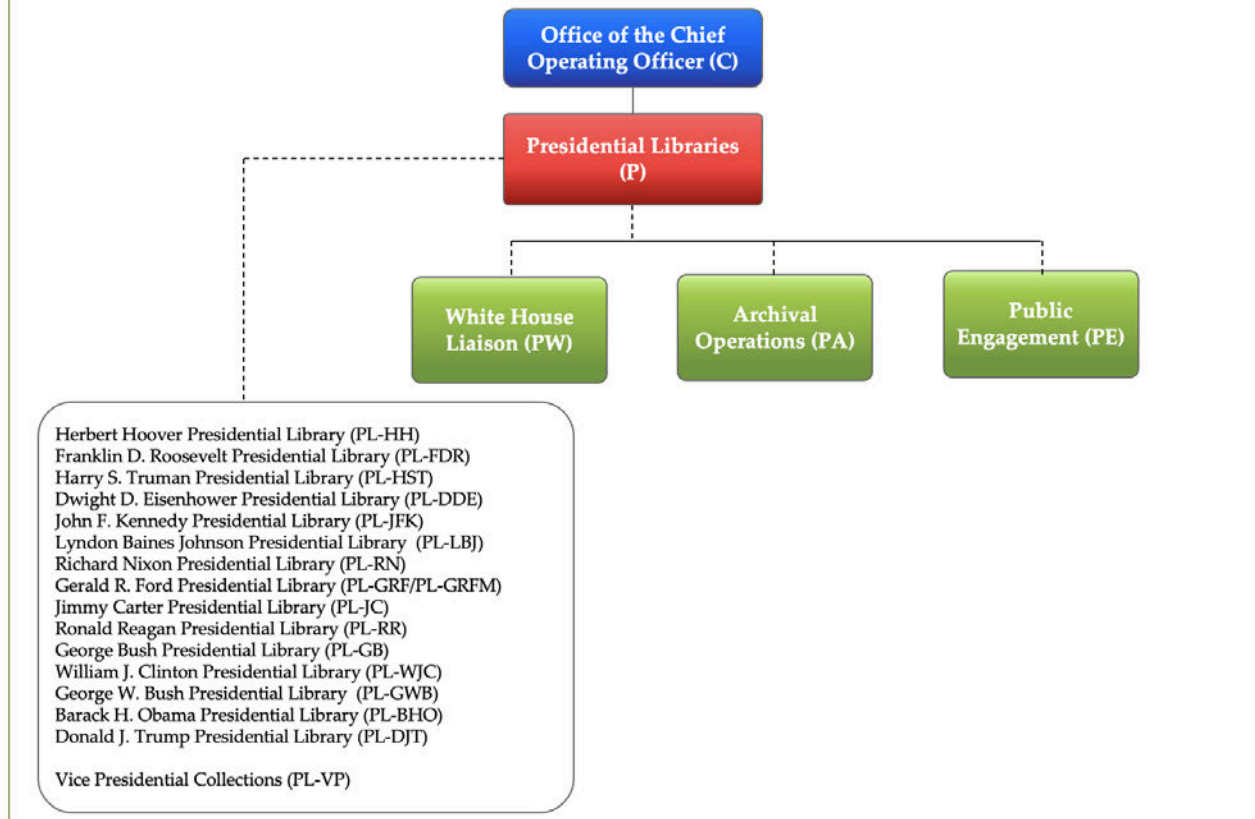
Office of the Chief Operating Officer (C)

Presidential Libraries (P)

White House Liaison (PW)

Archival Operations (PA)

Public Engagement (PE)

Herbert Hoover Presidential Library (PL-HH)
Franklin D. Roosevelt Presidential Library (PL-FDR)
Harry S. Truman Presidential Library (PL-HST)
Dwight D. Eisenhower Presidential Library (PL-DDE)
John F. Kennedy Presidential Library (PL-JFK)
Lyndon Baines Johnson Presidential Library (PL-LBJ)
Richard Nixon Presidential Library (PL-RN)
Gerald R. Ford Presidential Library (PL-GRF/PL-GRFM)
Jimmy Carter Presidential Library (PL-JC)
Ronald Reagan Presidential Library (PL-RR)
George Bush Presidential Library (PL-GB)
William J. Clinton Presidential Library (PL-WJC)
George W. Bush Presidential Library (PL-GWB)
Barack H. Obama Presidential Library (PL-BHO)
Donald J. Trump Presidential Library (PL-DJT)

Vice Presidential Collections (PL-VP)